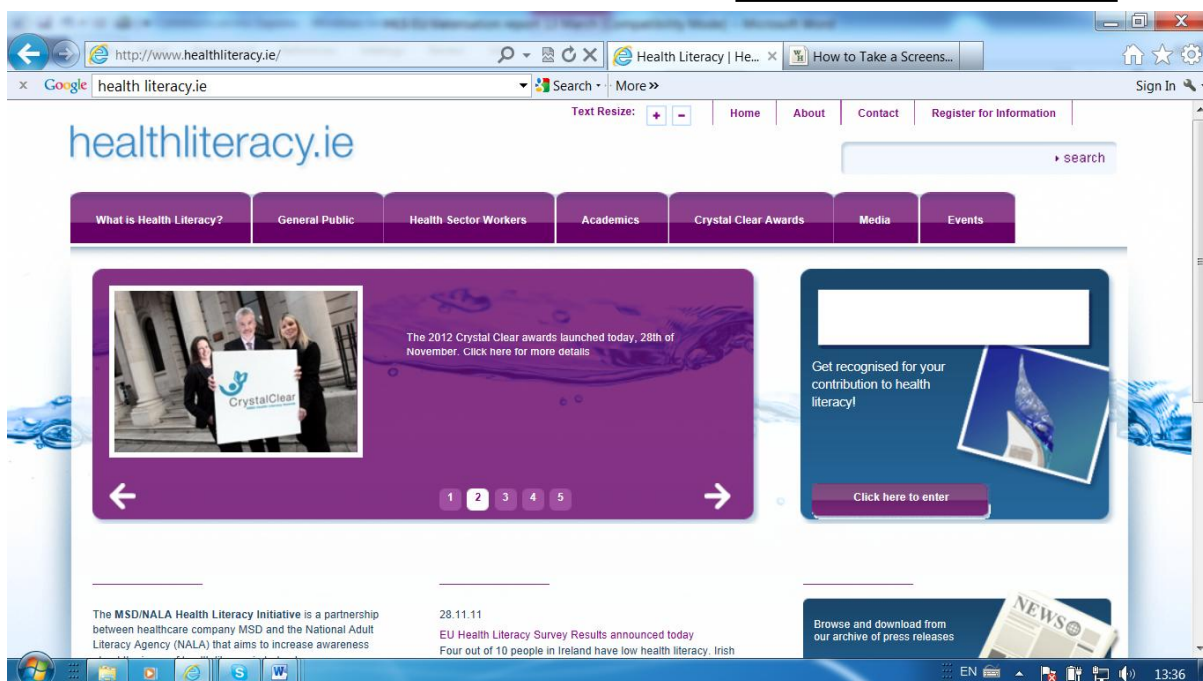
http://www.healthliteracy.ie/

Health Literacy | He...

How to Take a Screens...

Google health literacy.ie

Search · More »

Sign In

Text Resize: + −

Home | About | Contact | Register for Information

healthliteracy.ie

▸ search

What is Health Literacy? | General Public | Health Sector Workers | Academics | Crystal Clear Awards | Media | Events

CrystalClear

The 2012 Crystal Clear awards launched today, 28th of November. Click here for more details

1 2 3 4 5

Get recognised for your contribution to health literacy!

Click here to enter

The **MSD/NALA Health Literacy Initiative** is a partnership between healthcare company MSD and the National Adult Literacy Agency (NALA) that aims to increase awareness

28.11.11

EU Health Literacy Survey Results announced today

Four out of 10 people in Ireland have low health literacy. Irish

Browse and download from our archive of press releases

NEWS

EN 13:36